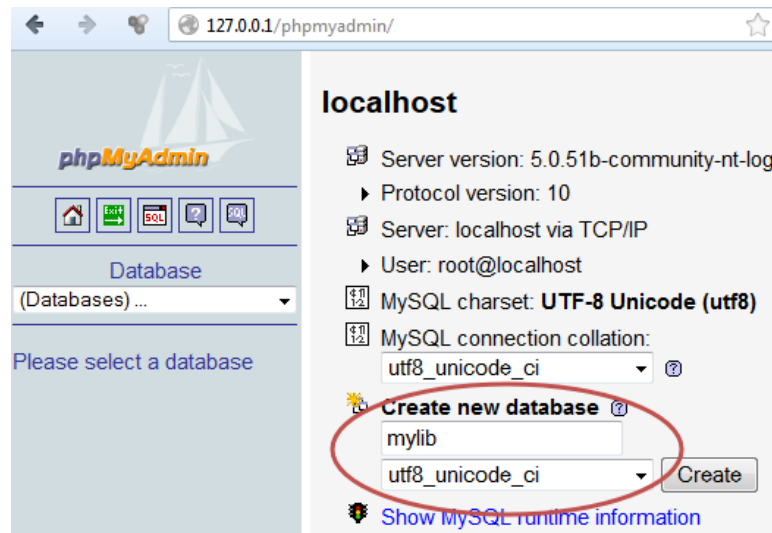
127.0.0.1/phpmyadmin/

phpMyAdmin

Exit SQL

Database
(Databases) ...

Please select a database

localhost

Server version: 5.0.51b-community-nt-log
Protocol version: 10
Server: localhost via TCP/IP
User: root@localhost
MySQL charset: **UTF-8 Unicode (utf8)**
MySQL connection collation:
utf8_unicode_ci

**Create new database**
mylib
utf8_unicode_ci
Create

Show MySQL runtime information